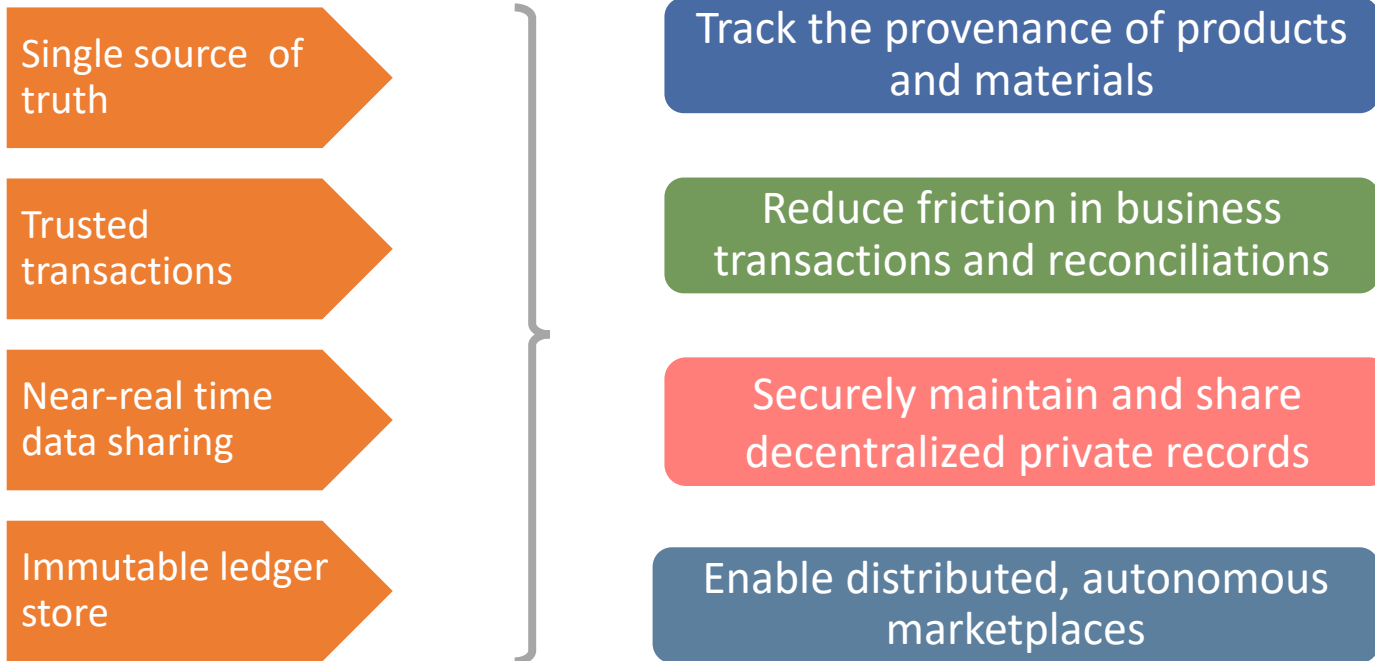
Single source of truth

Trusted transactions

Near-real time data sharing

Immutable ledger store

Track the provenance of products and materials

Reduce friction in business transactions and reconciliations

Securely maintain and share decentralized private records

Enable distributed, autonomous marketplaces